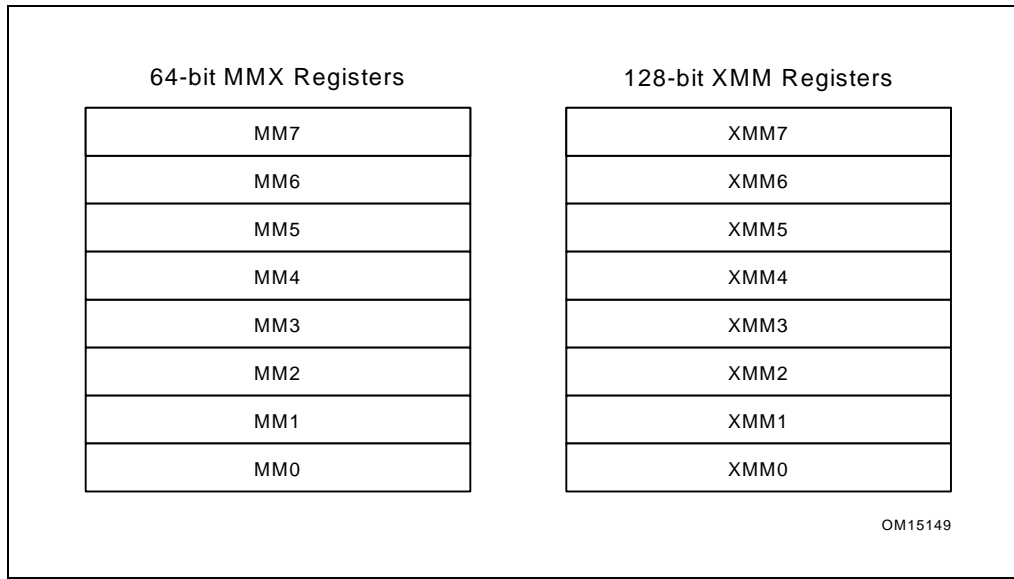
64-bit MMX Registers

| MM7 |
|---|
| MM6 |
| MM5 |
| MM4 |
| MM3 |
| MM2 |
| MM1 |
| MM0 |

128-bit XMM Registers

| XMM7 |
|---|
| XMM6 |
| XMM5 |
| XMM4 |
| XMM3 |
| XMM2 |
| XMM1 |
| XMM0 |

OM15149